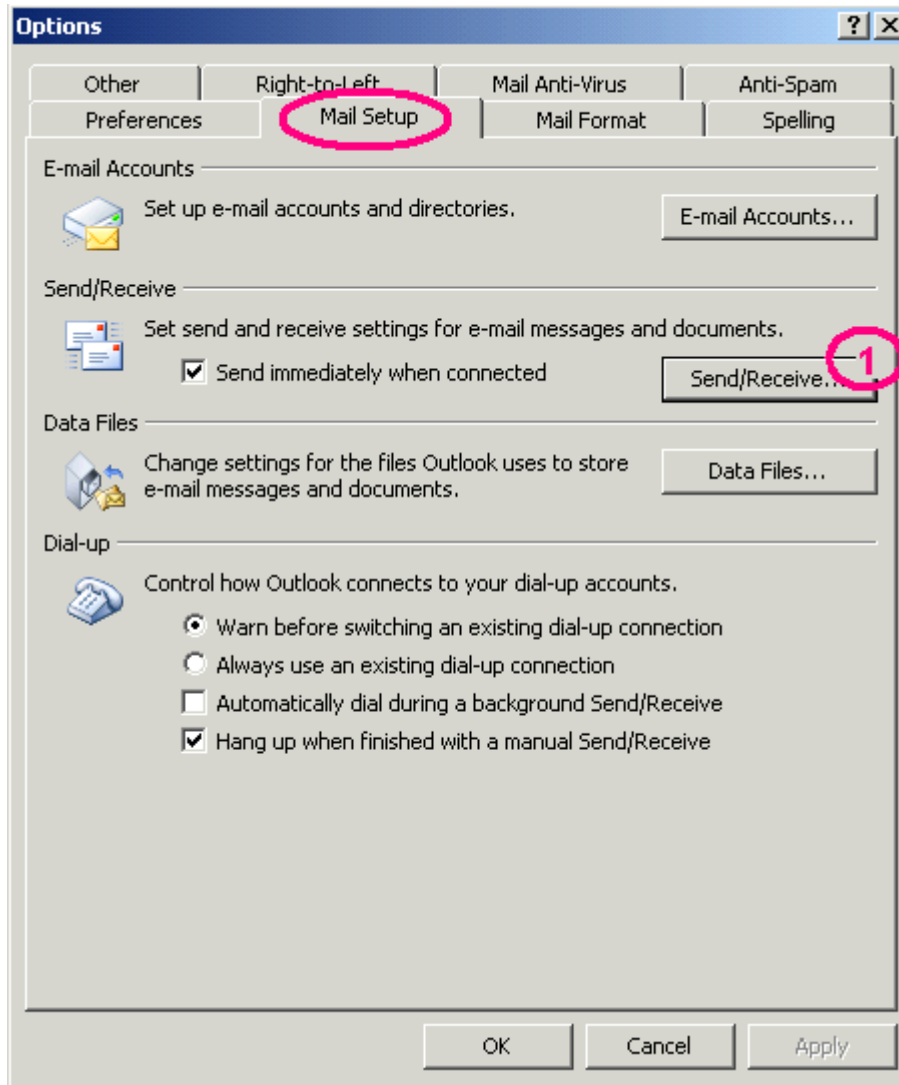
Options

?
X

Other
Right-to-Left
Mail Anti-Virus
Anti-Spam
Preferences
Mail Setup
Mail Format
Spelling

E-mail Accounts

Set up e-mail accounts and directories.

E-mail Accounts...

Send/Receive

Set send and receive settings for e-mail messages and documents.

Send immediately when connected

Send/Receive...

1

Data Files

Change settings for the files Outlook uses to store e-mail messages and documents.

Data Files...

Dial-up

Control how Outlook connects to your dial-up accounts.

Warn before switching an existing dial-up connection

Always use an existing dial-up connection

Automatically dial during a background Send/Receive

Hang up when finished with a manual Send/Receive

OK
Cancel
Apply